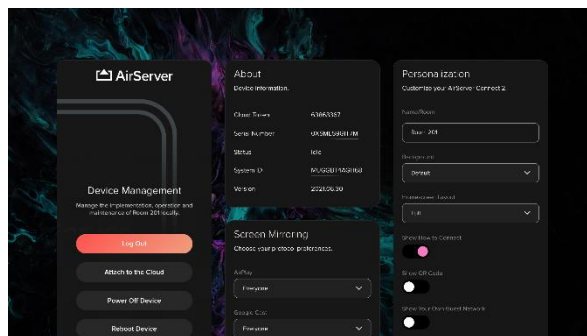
AirServer

Device Management

Manage the implementation, operation and maintenance of Room 201 locally.

Log Out

Attach to the Cloud

Power Off Device

Reboot Device

About

Device information.

| Cloud Token | 63663367 |
|---|---|
| Serial Number | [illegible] |
| Status | Idle |
| System ID | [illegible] |
| Version | 2021.06.30 |

Screen Mirroring

Choose your protocol preferences.

AirPlay

Everyone

Google Cast

Everyone

Personalization

Customize your AirServer Connect 2.

Name/Room

Room 201

Background

Default

Homescreen Layout

Full

Show How to Connect

Show QR Code

Show Your Own Guest Network